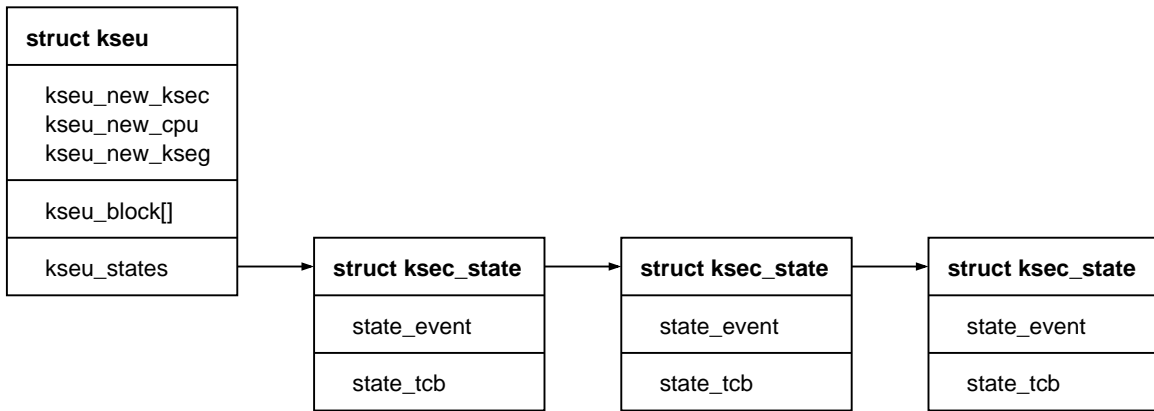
**struct kseu**

kseu_new_ksec
kseu_new_cpu
kseu_new_kseg

kseu_block[]

kseu_states

**struct ksec_state**

state_event

state_tcb

**struct ksec_state**

state_event

state_tcb

**struct ksec_state**

state_event

state_tcb